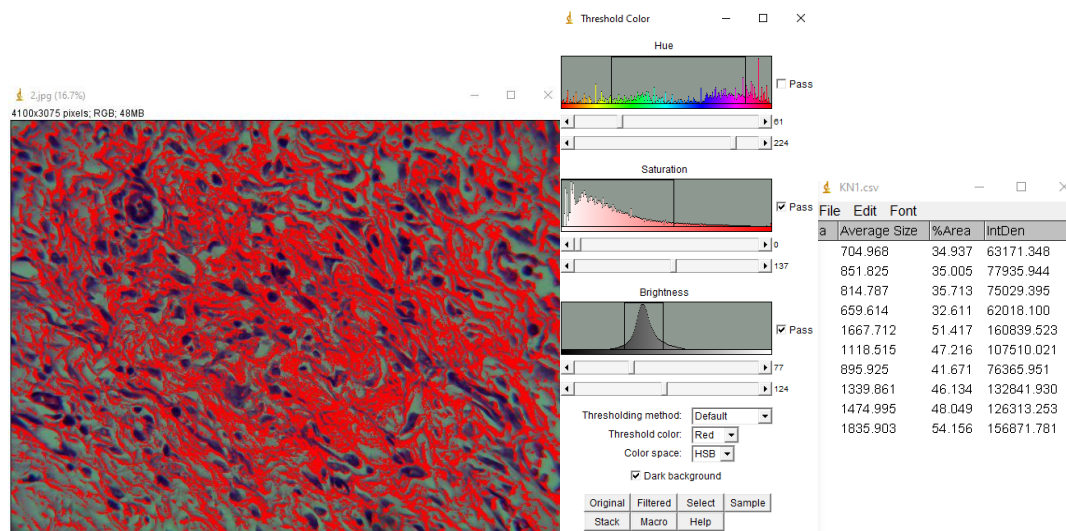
2.jpg (16.7%)
4100x3075 pixels; RGB; 48MB

Threshold Color

Hue

Pass

61

224

Saturation

Pass

0

137

Brightness

Pass

77

124

Thresholding method: Default

Threshold color: Red

Color space: HSB

Dark background

Original Filtered Select Sample

Stack Macro Help

KN1.csv

File Edit Font

| a | Average Size | %Area | IntDen |
|---|---|---|---|
| | 704.968 | 34.937 | 63171.348 |
| | 851.825 | 35.005 | 77935.944 |
| | 814.787 | 35.713 | 75029.395 |
| | 659.614 | 32.611 | 62018.100 |
| | 1667.712 | 51.417 | 160839.523 |
| | 1118.515 | 47.216 | 107510.021 |
| | 895.925 | 41.671 | 76365.951 |
| | 1339.861 | 46.134 | 132841.930 |
| | 1474.995 | 48.049 | 126313.253 |
| | 1835.903 | 54.156 | 156871.781 |